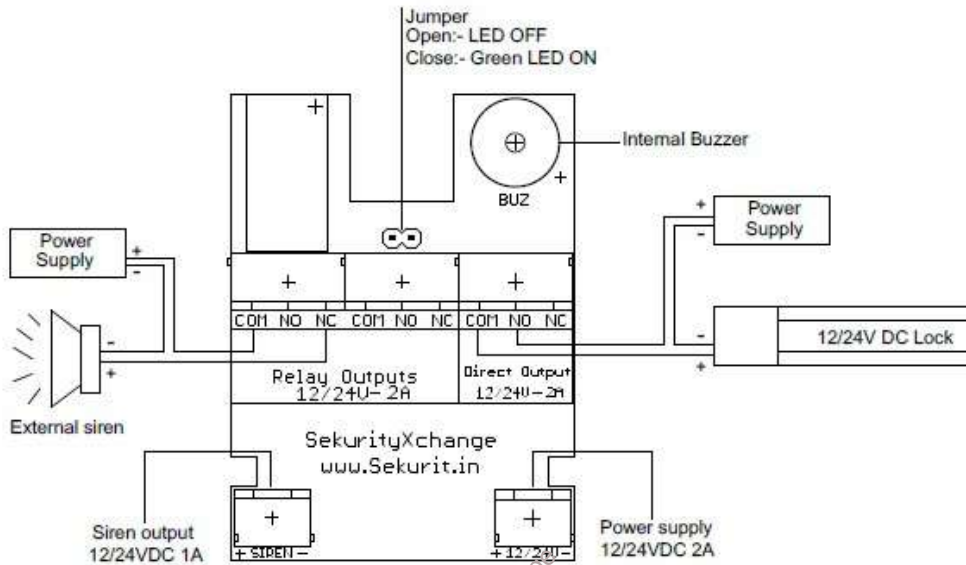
Jumper
Open:- LED OFF
Close:- Green LED ON

+

Internal Buzzer

+

BUZ

Power Supply

+
-

Power Supply

+
-

+ + +

COM NO NC COM NO NC COM NO NC

-
+

12/24V DC Lock

-
+

Relay Outputs
12/24V- 2A

Direct Output
12/24V - 2A

External siren

SekurityXchange
www.Sekurit.in

+ +

Siren output
12/24VDC 1A

+ SIREN -

+ 12/24V -

Power supply
12/24VDC 2A